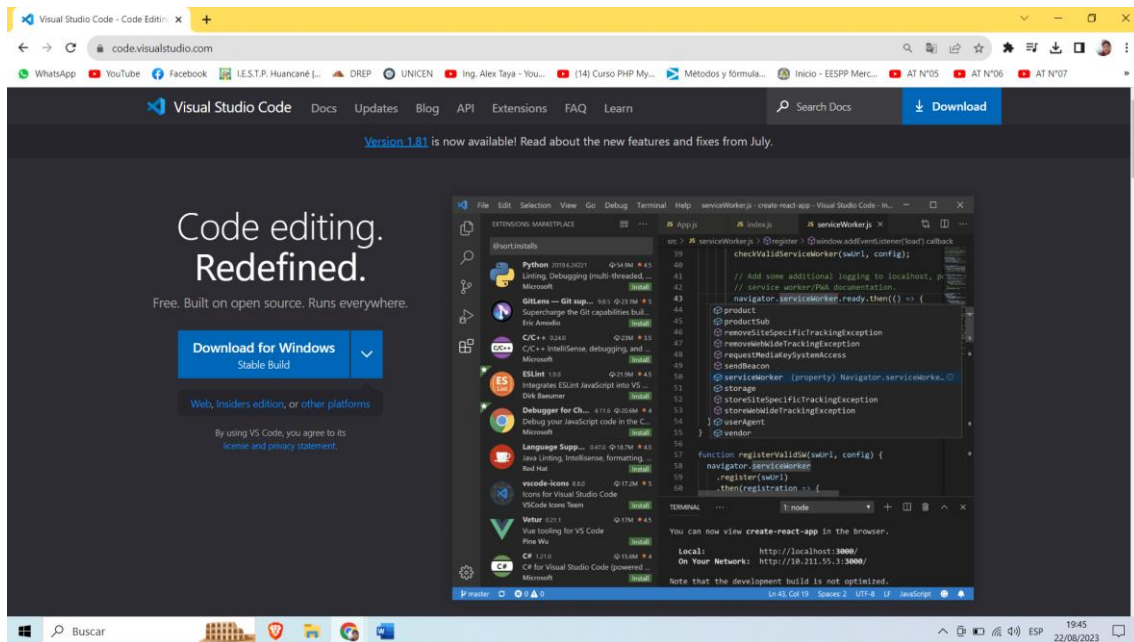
Visual Studio Code - Code Editin ×

code.visualstudio.com

WhatsApp YouTube Facebook I.E.S.T.P. Huancané |... DREP UNICEN Ing. Alex Taya - You... (14) Curso PHP My... Métodos y fórmula... Inicio - EESPP Merc... AT N°05 AT N°06 AT N°07

Visual Studio Code Docs Updates Blog API Extensions FAQ Learn Search Docs Download

Version 1.81 is now available! Read about the new features and fixes from July.

Code editing. Redefined.

Free. Built on open source. Runs everywhere.

Download for Windows
Stable Build

Web, Insiders edition, or other platforms

By using VS Code, you agree to its license and privacy statement.

File Edit Selection View Go Debug Terminal Help serviceWorker.js - create-react-app - Visual Studio Code - In...

EXTENSIONS: MARKETPLACE

@sort:installs

Python 2019.6.24221 54.9M 4.5
Linting, Debugging (multi-threaded, ...
Microsoft Install

GitLens — Git sup... 9.8.5 23.1M 5
Supercharge the Git capabilities buil...
Eric Amodio Install

C/C++ 0.24.0 23M 3.5
C/C++ IntelliSense, debugging, and ...
Microsoft Install

ESLint 1.9.0 21.9M 4.5
Integrates ESLint JavaScript into VS ...
Dirk Baeumer Install

Debugger for Ch... 4.11.6 20.6M 4
Debug your JavaScript code in the C...
Microsoft Install

Language Supp... 0.47.0 18.7M 4.5
Java Linting, Intellisense, formatting, ...
Red Hat Install

vscode-icons 8.8.0 17.2M 5
Icons for Visual Studio Code
VSCode Icons Team Install

Vetur 0.21.1 17M 4.5
Vue tooling for VS Code
Pine Wu Install

C# 1.21.0 15.6M 4
C# for Visual Studio Code (powered ...
Microsoft Install

App.js index.js serviceWorker.js

src > serviceWorker.js > register > window.addEventListener('load') callback

39 checkValidServiceWorker(swUrl, config);
40
41 // Add some additional logging to localhost, p
42 // service worker/PWA documentation.
43 navigator.serviceWorker.ready.then(() => {
44 product
45 productSub
46 removeSiteSpecificTrackingException
47 removeWebWideTrackingException
48 requestMediaKeySystemAccess
49 sendBeacon
50 serviceWorker (property) Navigator.serviceWorke...
51 storage
52 storeSiteSpecificTrackingException
53 storeWebWideTrackingException
54 } userAgent
55 } vendor
56
57 function registerValidSW(swUrl, config) {
58 navigator.serviceWorker
59 .register(swUrl)
60 .then(registration => {

TERMINAL ... 1: node

You can now view create-react-app in the browser.

Local: http://localhost:3000/
On Your Network: http://10.211.55.3:3000/

Note that the development build is not optimized.

master 0 0 Ln 43, Col 19 Spaces: 2 UTF-8 LF JavaScript

Buscar

ESP 19:45 22/08/2023